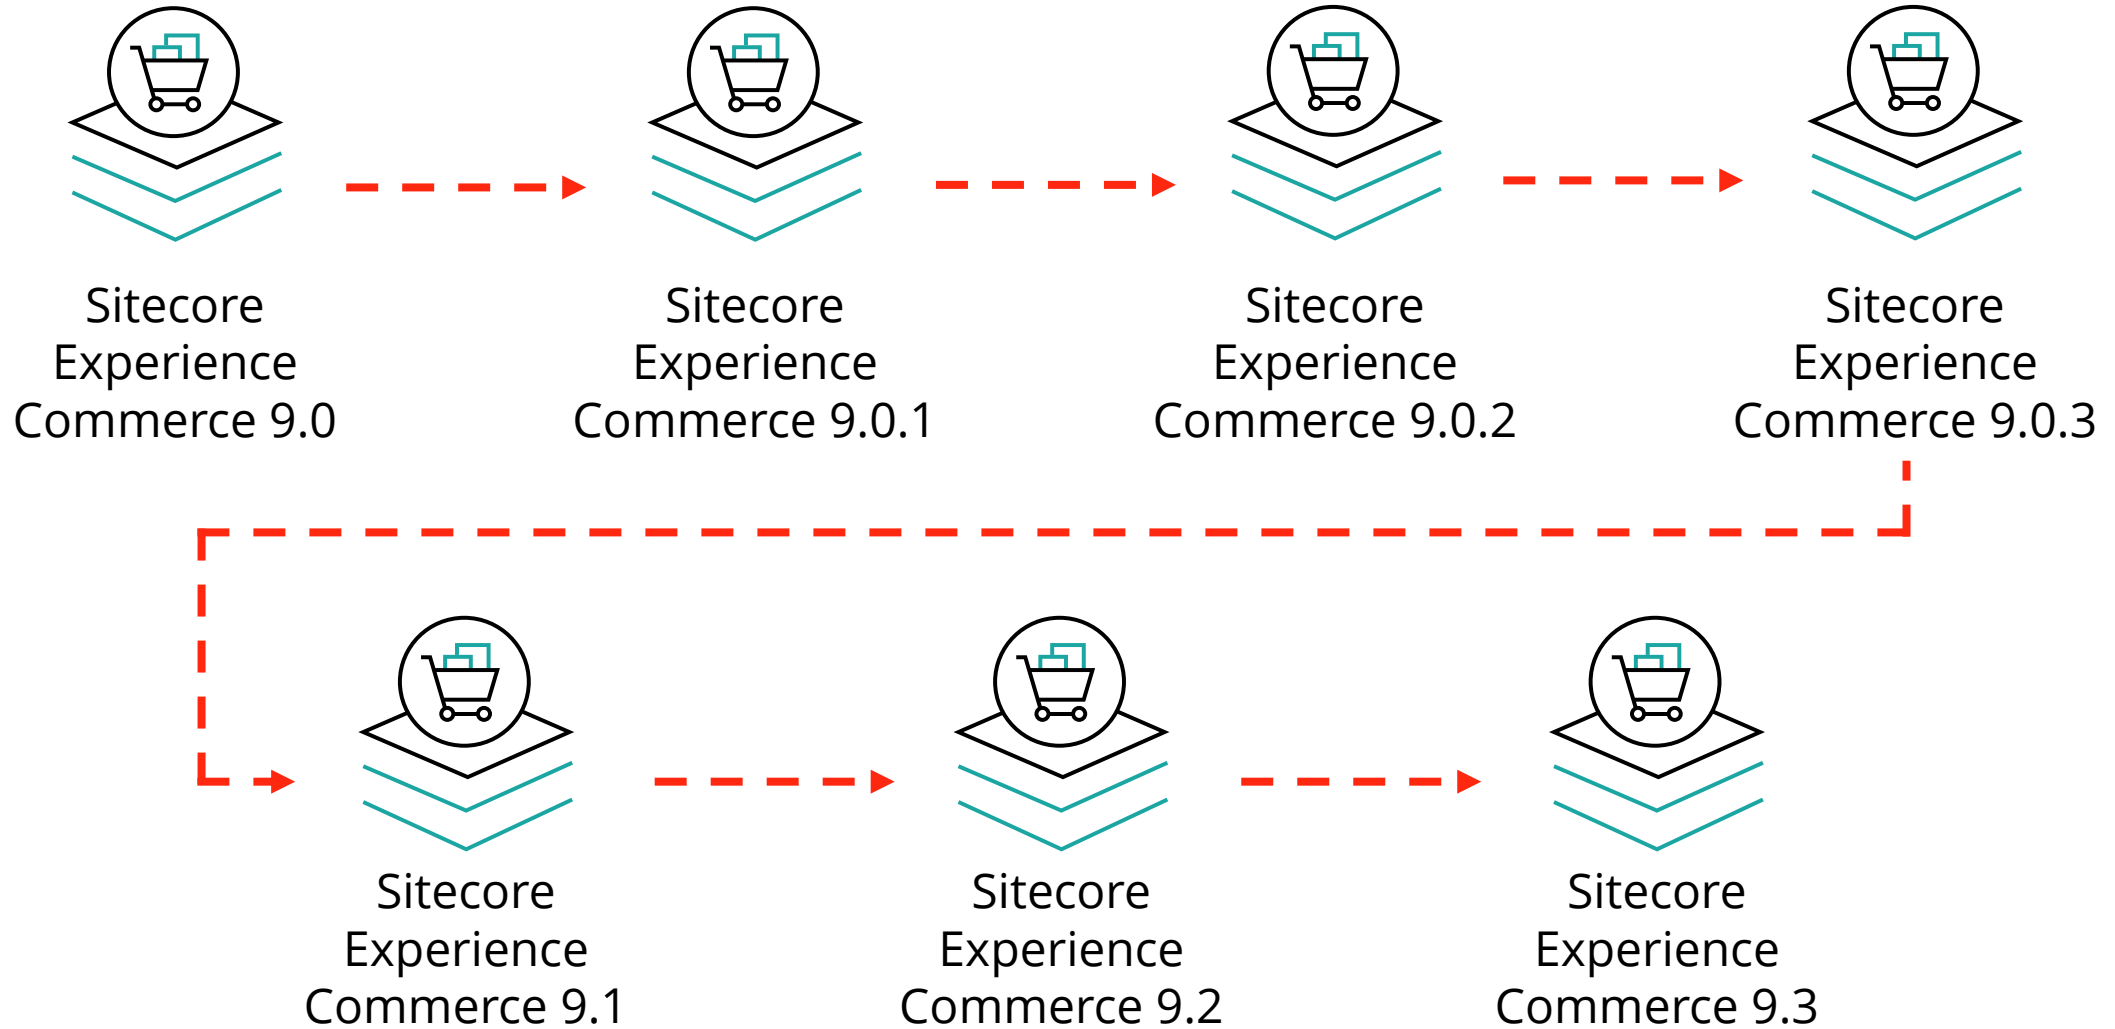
Sitecore Experience Commerce 9.0

Sitecore Experience Commerce 9.0.1

Sitecore Experience Commerce 9.0.2

Sitecore Experience Commerce 9.0.3

Sitecore Experience Commerce 9.1

Sitecore Experience Commerce 9.2

Sitecore Experience Commerce 9.3